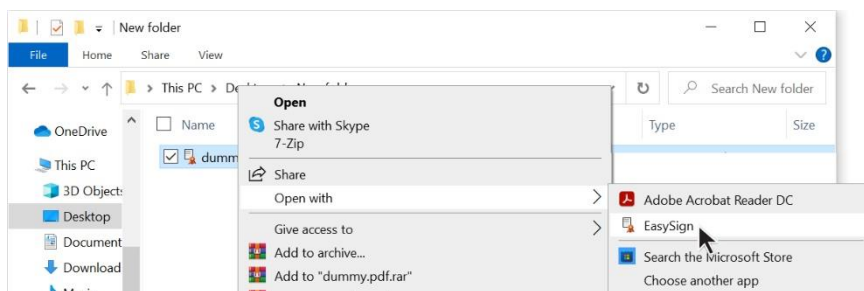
New folder

File Home Share View

This PC > Desk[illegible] > New fold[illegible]

Search New folder

OneDrive

This PC

3D Objects

Desktop

Document

Downloads

Name

dumm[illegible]

Type

Size

Open

Share with Skype

7-Zip

Share

Open with

Give access to

Add to archive...

Add to "dummy.pdf.rar"

Adobe Acrobat Reader DC

EasySign

Search the Microsoft Store

Choose another app